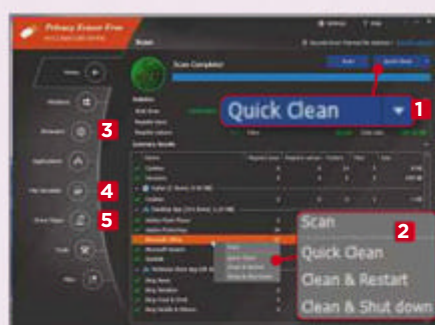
Privacy Eraser Free

Scan

Scan Completed

Home

Windows

Browsers

Applications

File Shredder

Drive Wiper

Tools

Misc

Quick Clean

1

2

3

4

5

Scan

Quick Clean

Clean & Restart

Clean & Shut down